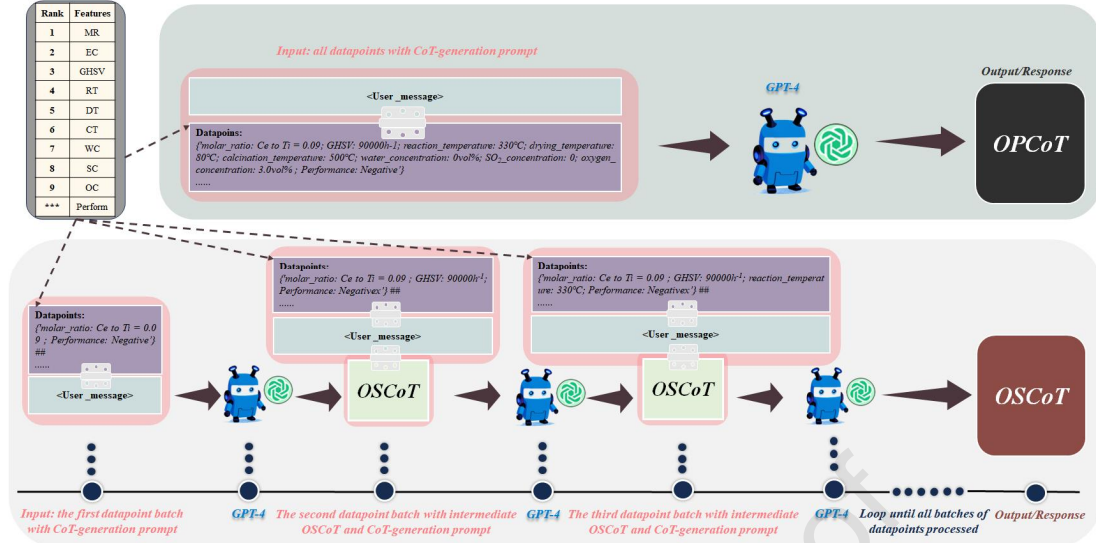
| Rank | Features |
|---|---|
| 1 | MR |
| 2 | EC |
| 3 | GHSV |
| 4 | RT |
| 5 | DT |
| 6 | CT |
| 7 | WC |
| 8 | SC |
| 9 | OC |
| *** | Perform |

Input: all datapoints with CoT-generation prompt

<User_message>

Datapoins:
{'molar_ratio: Ce to Ti = 0.09; GHSV: 90000h-1; reaction_temperature: 330°C; drying_temperature: 80°C; calcination_temperature: 500°C; water_concentration: 0vol%; $SO_2$_concentration: 0; oxygen_concentration: 3.0vol% ; Performance: Negative'}
......

GPT-4

Output/Response

OPCoT

Datapoints:
{'molar_ratio: Ce to Ti = 0.0 9 ; Performance: Negative'}
##
......

<User_message>

Datapoints:
{'molar_ratio: Ce to Ti = 0.09 ; GHSV: 90000h$^{-1}$; Performance: Negativex'} ##
......

<User_message>

OSCoT

Datapoints:
{'molar_ratio: Ce to Ti = 0.09 ; GHSV: 90000h$^{-1}$; reaction_temperature: 330°C; Performance: Negativex'} ##
......

<User_message>

OSCoT

OSCoT

Input: the first datapoint batch with CoT-generation prompt

GPT-4

The second datapoint batch with intermediate OSCoT and CoT-generation prompt

GPT-4

The third datapoint batch with intermediate OSCoT and CoT-generation prompt

GPT-4

Loop until all batches of datapoints processed

Output/Response